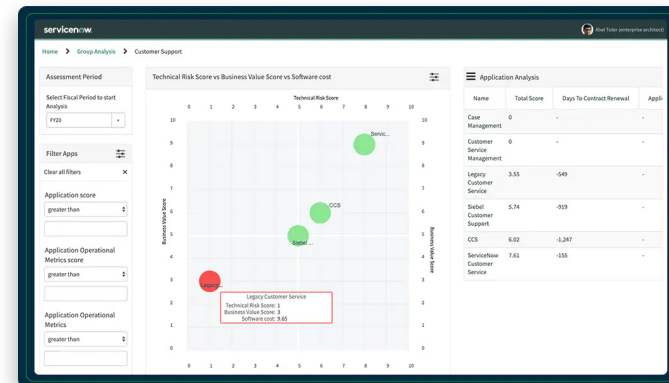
servicenow

Abel Tuter (enterprise architect)

Home > Group Analysis > Customer Support

Assessment Period

Select Fiscal Period to start Analysis

FY20

Filter Apps

Clear all filters ×

Application score

greater than

Application Operational Metrics score

greater than

Application Operational Metrics

greater than

Technical Risk Score vs Business Value Score vs Software cost

Technical Risk Score

0 1 2 3 4 5 6 7 8 9 10

Business Value Score

Business Value Score

Servic...

CCS

Siebel ...

Legacy

Legacy Customer Service
Technical Risk Score: 1
Business Value Score: 3
Software cost: 9.65

Application Analysis

| Name | Total Score | Days To Contract Renewal | Appli |
|---|---|---|---|
| Case Management | 0 | - | - |
| Customer Service Management | 0 | - | - |
| Legacy Customer Service | 3.55 | -549 | - |
| Siebel Customer Support | 5.74 | -919 | - |
| CCS | 6.02 | -1,247 | - |
| ServiceNow Customer Service | 7.61 | -155 | - |